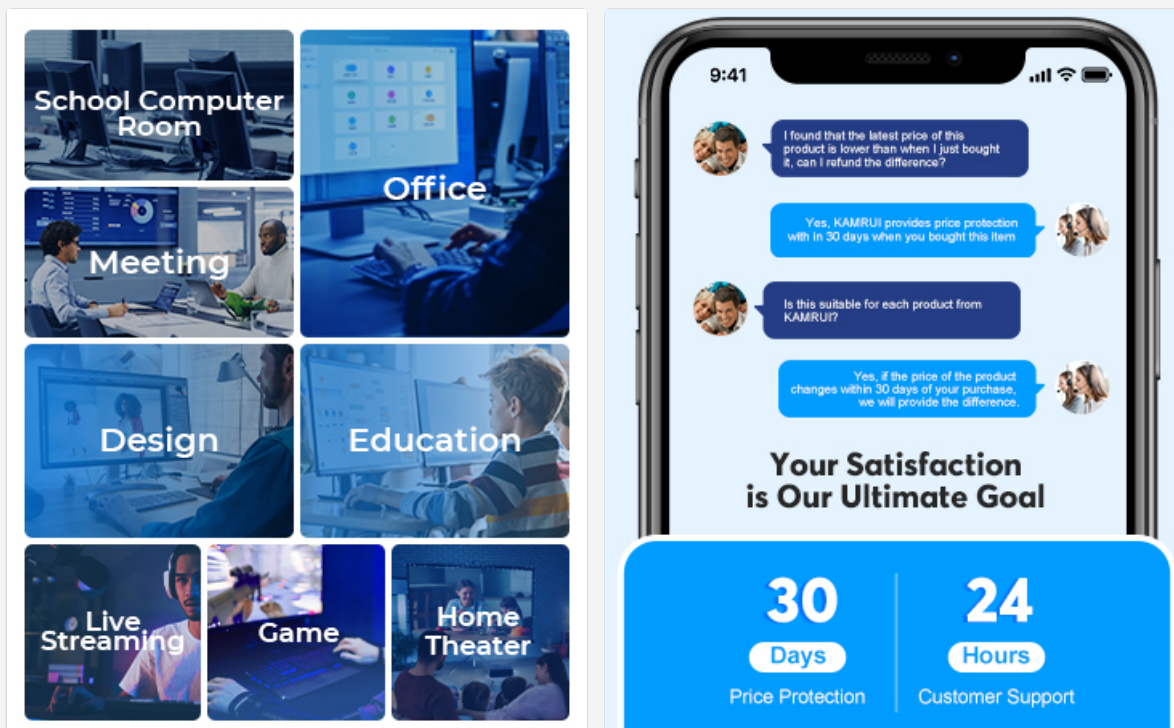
School Computer Room

Office

Meeting

Design

Education

Live Streaming

Game

Home Theater

9:41

I found that the latest price of this product is lower than when I just bought it, can I refund the difference?

Yes, KAMRUI provides price protection with in 30 days when you bought this item

Is this suitable for each product from KAMRUI?

Yes, if the price of the product changes within 30 days of your purchase, we will provide the difference.

Your Satisfaction is Our Ultimate Goal

30
Days
Price Protection

24
Hours
Customer Support